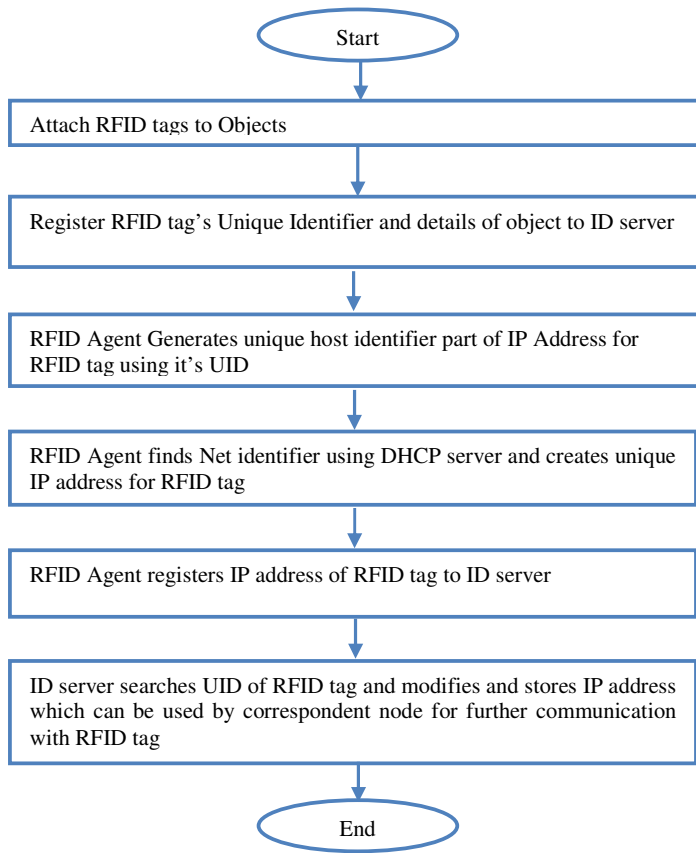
Start

Attach RFID tags to Objects

Register RFID tag’s Unique Identifier and details of object to ID server

RFID Agent Generates unique host identifier part of IP Address for RFID tag using it’s UID

RFID Agent finds Net identifier using DHCP server and creates unique IP address for RFID tag

RFID Agent registers IP address of RFID tag to ID server

ID server searches UID of RFID tag and modifies and stores IP address which can be used by correspondent node for further communication with RFID tag

End